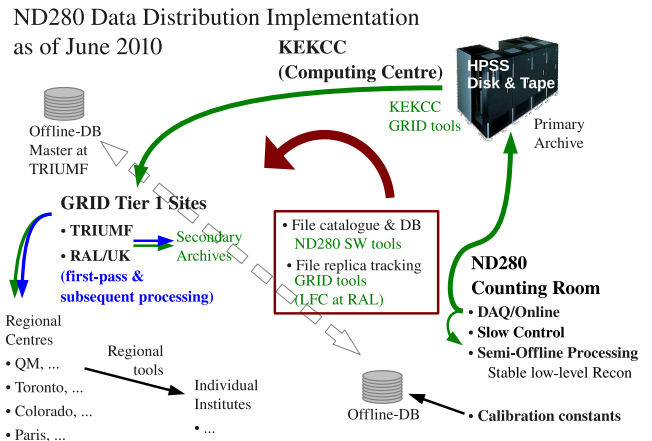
ND280 Data Distribution Implementation as of June 2010

KEKCC (Computing Centre)

HPSS Disk & Tape

KEKCC GRID tools

Primary Archive

Offline-DB Master at TRIUMF

GRID Tier 1 Sites

• TRIUMF

• RAL/UK

(first-pass & subsequent processing)

Secondary Archives

• File catalogue & DB
ND280 SW tools

• File replica tracking
GRID tools
(LFC at RAL)

ND280 Counting Room

• DAQ/Online

• Slow Control

• Semi-Offline Processing
Stable low-level Recon

Regional Centres

• QM, ...

• Toronto, ...

• Colorado, ...

• Paris, ...

Regional tools

Individual Institutes

• ...

Offline-DB

• Calibration constants